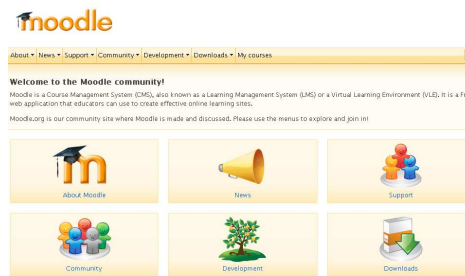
moodle

About ▾ News ▾ Support ▾ Community ▾ Development ▾ Downloads ▾ My courses

Welcome to the Moodle community!

Moodle is a Course Management System (CMS), also known as a Learning Management System (LMS) or a Virtual Learning Environment (VLE). It is a F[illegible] web application that educators can use to create effective online learning sites.

Moodle.org is our community site where Moodle is made and discussed. Please use the menus to explore and join in!

About Moodle

News

Support

Community

Development

Downloads